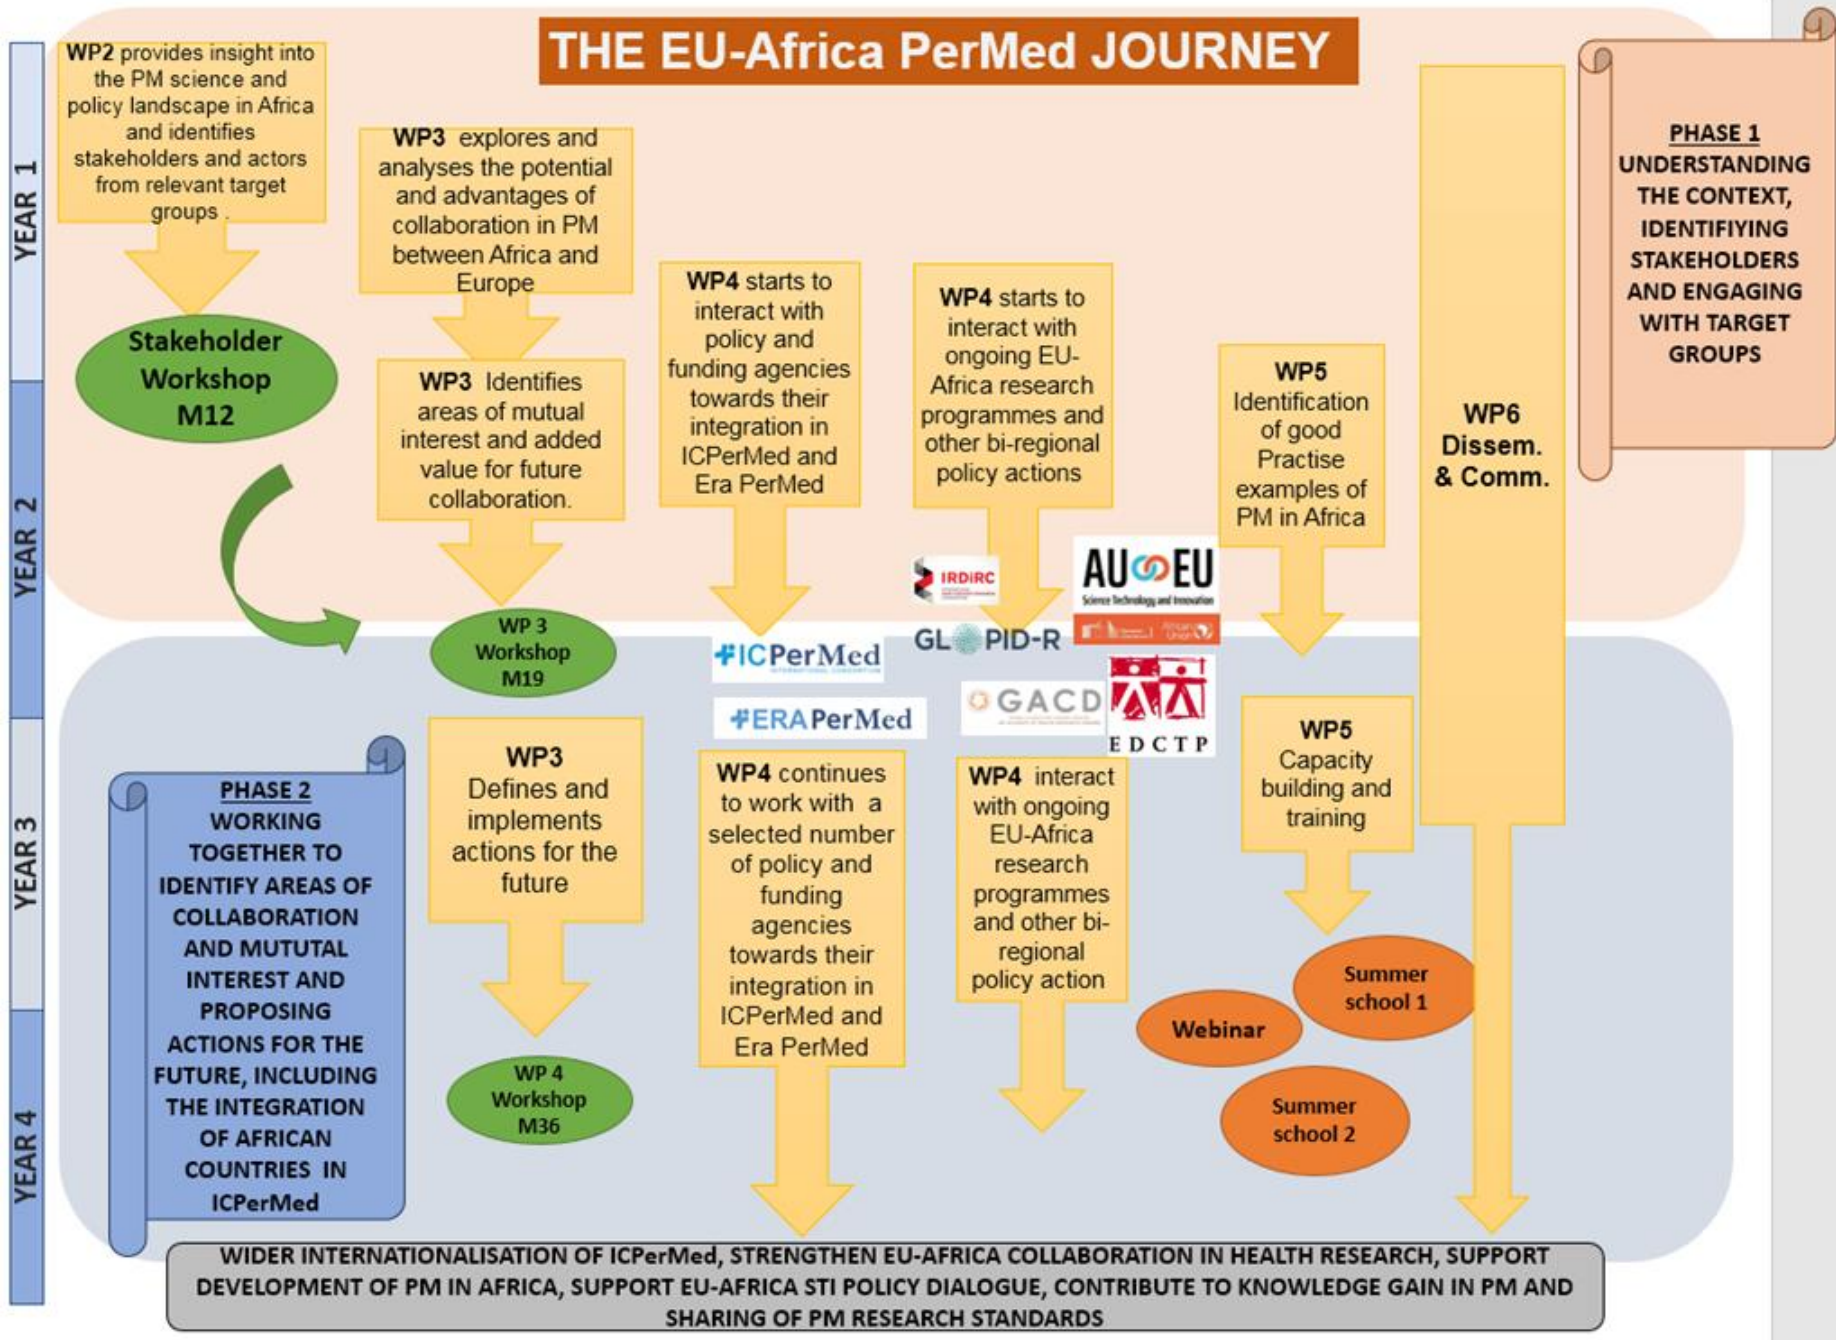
THE EU-Africa PerMed JOURNEY

YEAR 1

YEAR 2

YEAR 3

YEAR 4

WP2 provides insight into the PM science and policy landscape in Africa and identifies stakeholders and actors from relevant target groups .

Stakeholder Workshop M12

WP3 explores and analyses the potential and advantages of collaboration in PM between Africa and Europe

WP3 Identifies areas of mutual interest and added value for future collaboration.

WP 3 Workshop M19

WP4 starts to interact with policy and funding agencies towards their integration in ICPerMed and Era PerMed

WP4 starts to interact with ongoing EU-Africa research programmes and other bi-regional policy actions

WP5 Identification of good Practise examples of PM in Africa

WP6 Dissem. & Comm.

PHASE 1
UNDERSTANDING THE CONTEXT, IDENTIFIYING STAKEHOLDERS AND ENGAGING WITH TARGET GROUPS

IRDIRC

AU EU
Science Technology and Innovation

GLOPID-R

ICPerMed

ERAPerMed

GACD

EDCTP

PHASE 2
WORKING TOGETHER TO IDENTIFY AREAS OF COLLABORATION AND MUTUTAL INTEREST AND PROPOSING ACTIONS FOR THE FUTURE, INCLUDING THE INTEGRATION OF AFRICAN COUNTRIES IN ICPerMed

WP3 Defines and implements actions for the future

WP 4 Workshop M36

WP4 continues to work with a selected number of policy and funding agencies towards their integration in ICPerMed and Era PerMed

WP4 interact with ongoing EU-Africa research programmes and other bi-regional policy action

WP5 Capacity building and training

Summer school 1

Webinar

Summer school 2

WIDER INTERNATIONALISATION OF ICPerMed, STRENGTHEN EU-AFRICA COLLABORATION IN HEALTH RESEARCH, SUPPORT DEVELOPMENT OF PM IN AFRICA, SUPPORT EU-AFRICA STI POLICY DIALOGUE, CONTRIBUTE TO KNOWLEDGE GAIN IN PM AND SHARING OF PM RESEARCH STANDARDS